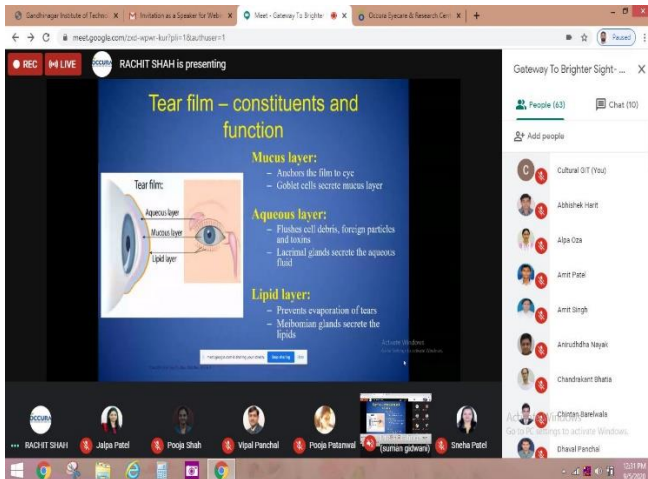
Gandhinagar Institute of Techno ×   Invitation as a Speaker for Webi ×   Meet - Gateway To Brighter ×   Occura Eyecare & Research Cent ×   +

meet.google.com/zxd-wpwr-kur/?pli=1&authuser=1

Paused

REC   LIVE   OCCURA   RACHIT SHAH is presenting

Tear film – constituents and function

Tear film:

Aqueous layer

Mucus layer

Lipid layer

Mucus layer:
– Anchors the film to eye
– Goblet cells secrete mucus layer

Aqueous layer:
– Flushes cell debris, foreign particles and toxins
– Lacrimal glands secrete the aqueous fluid

Lipid layer:
– Prevents evaporation of tears
– Meibomian glands secrete the lipids

meet.google.com is sharing your screen.   Stop sharing   Hide

Activate Windows
Go to Settings to activate Windows.

Gateway To Brighter Sight-...   ×

People (63)   Chat (10)

Add people

Cultural GIT (You)
Abhishek Harit
Alpa Oza
Amit Patel
Amit Singh
Anirudhdha Nayak
Chandrakant Bhatia
Chintan Barelwala
Dhaval Panchal

RACHIT SHAH   Jalpa Patel   Pooja Shah   Vipal Panchal   Pooja Patanwal   (sumeet gidwani)   Sneha Patel

Activate Windows
Go to Settings to activate Windows.

12:31 PM
6/5/2020